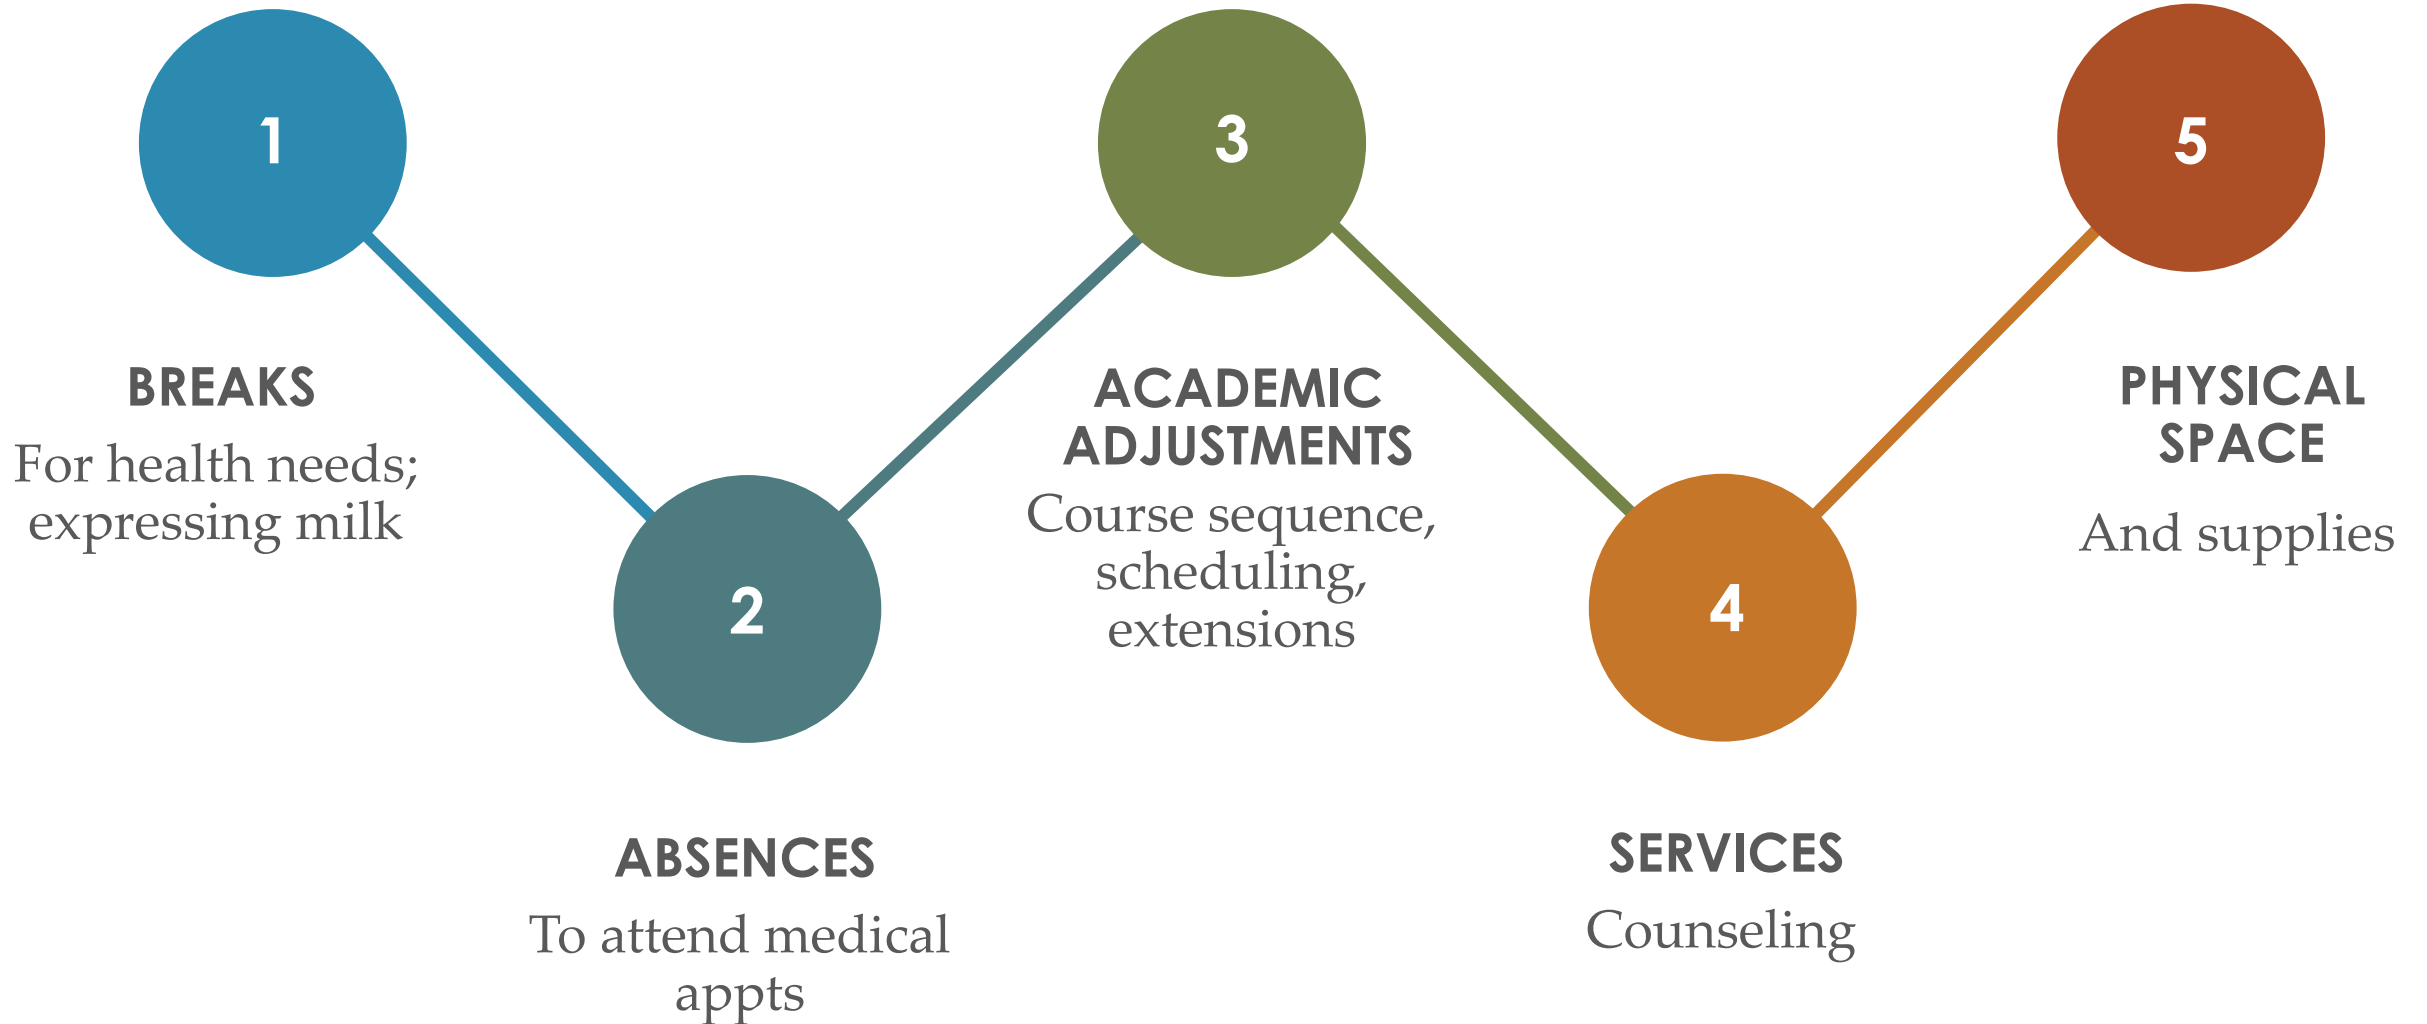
1

BREAKS

For health needs; expressing milk

2

ABSENCES

To attend medical appts

3

ACADEMIC ADJUSTMENTS

Course sequence, scheduling, extensions

4

SERVICES

Counseling

5

PHYSICAL SPACE

And supplies